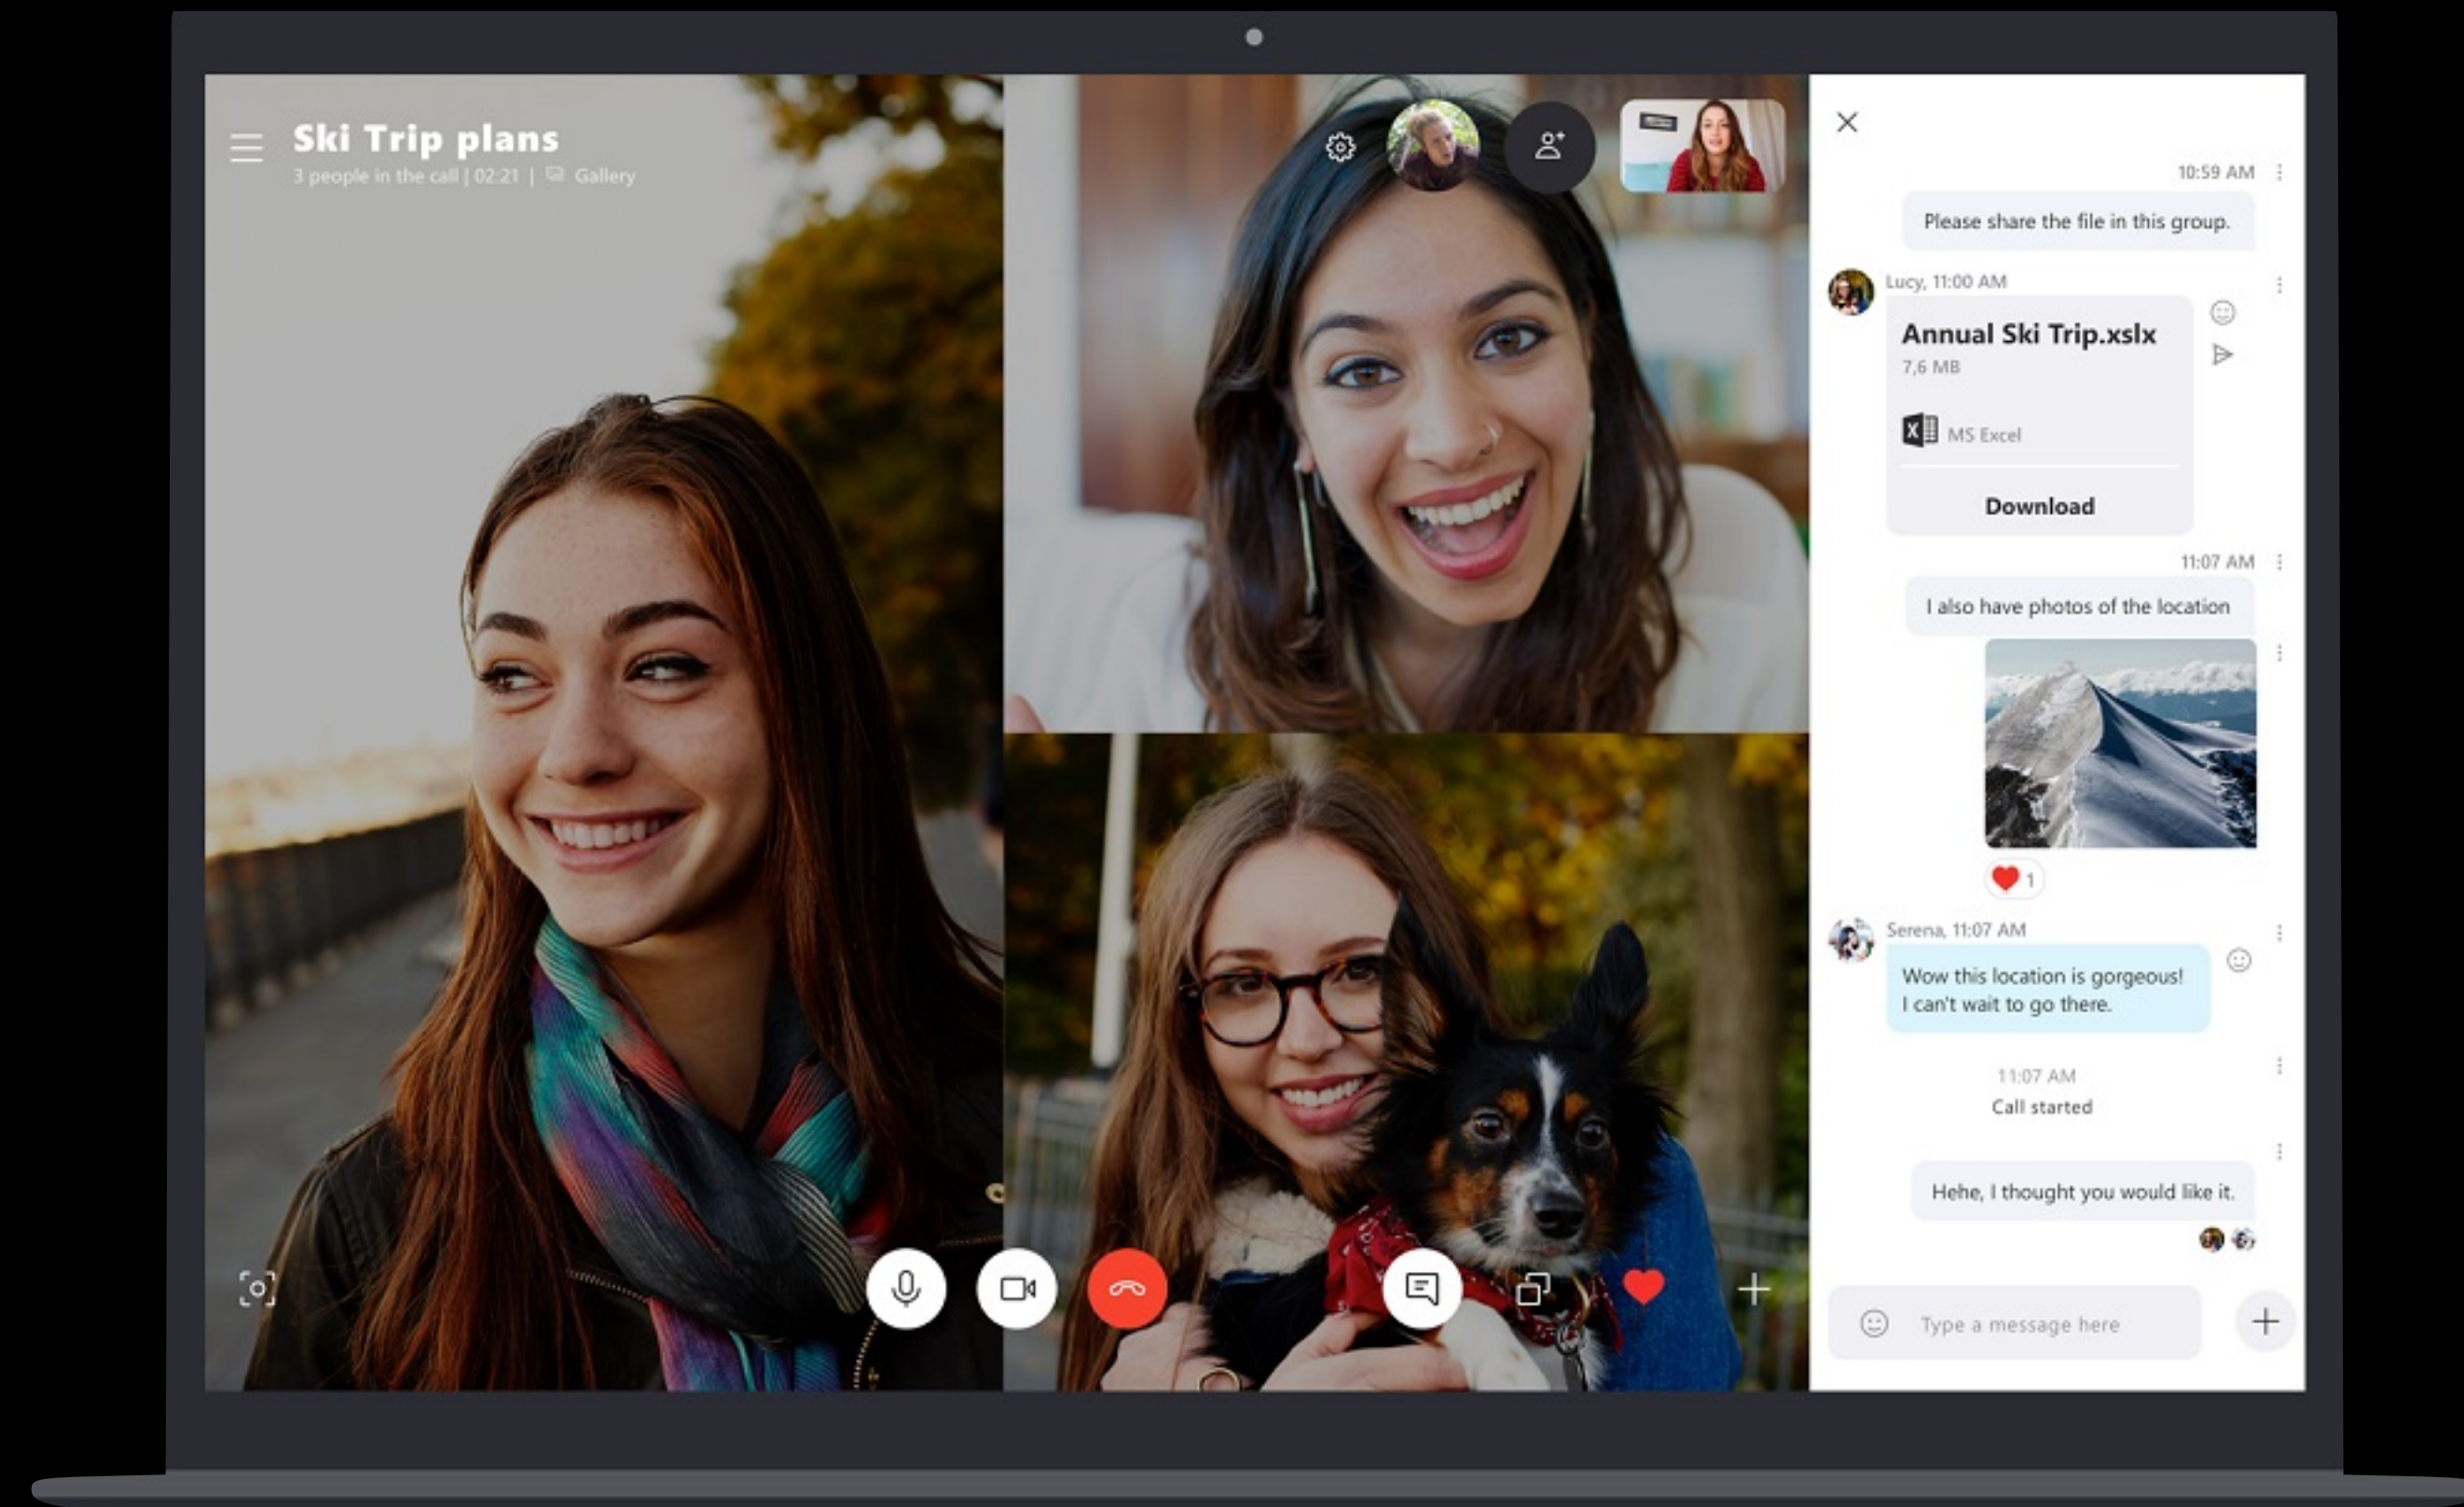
Ski Trip plans
3 people in the call | 02:21 | Gallery

10:59 AM
Please share the file in this group.

Lucy, 11:00 AM
Annual Ski Trip.xlsx
7,6 MB
MS Excel
Download

11:07 AM
I also have photos of the location

1

Serena, 11:07 AM
Wow this location is gorgeous! I can't wait to go there.

11:07 AM
Call started

Hehe, I thought you would like it.

Type a message here